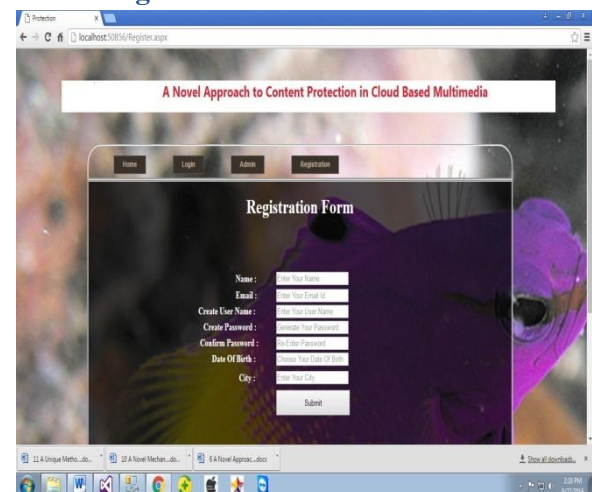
Protection

localhost:50856/Register.aspx

A Novel Approach to Content Protection in Cloud Based Multimedia

Home Login Admin Registration

Registration Form

Name : Enter Your Name
Email : Enter Your Email Id
Create User Name : Enter Your User Name
Create Password : Generate Your Password
Confirm Password : Re-Enter Password
Date Of Birth : Choose Your Date Of Birth
City : Enter Your City

Submit

11 A Unique Metho....do...
10 A Novel Mechan....do...
6 A Novel Approac....docx

Show all downloads...

2:09 PM
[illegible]